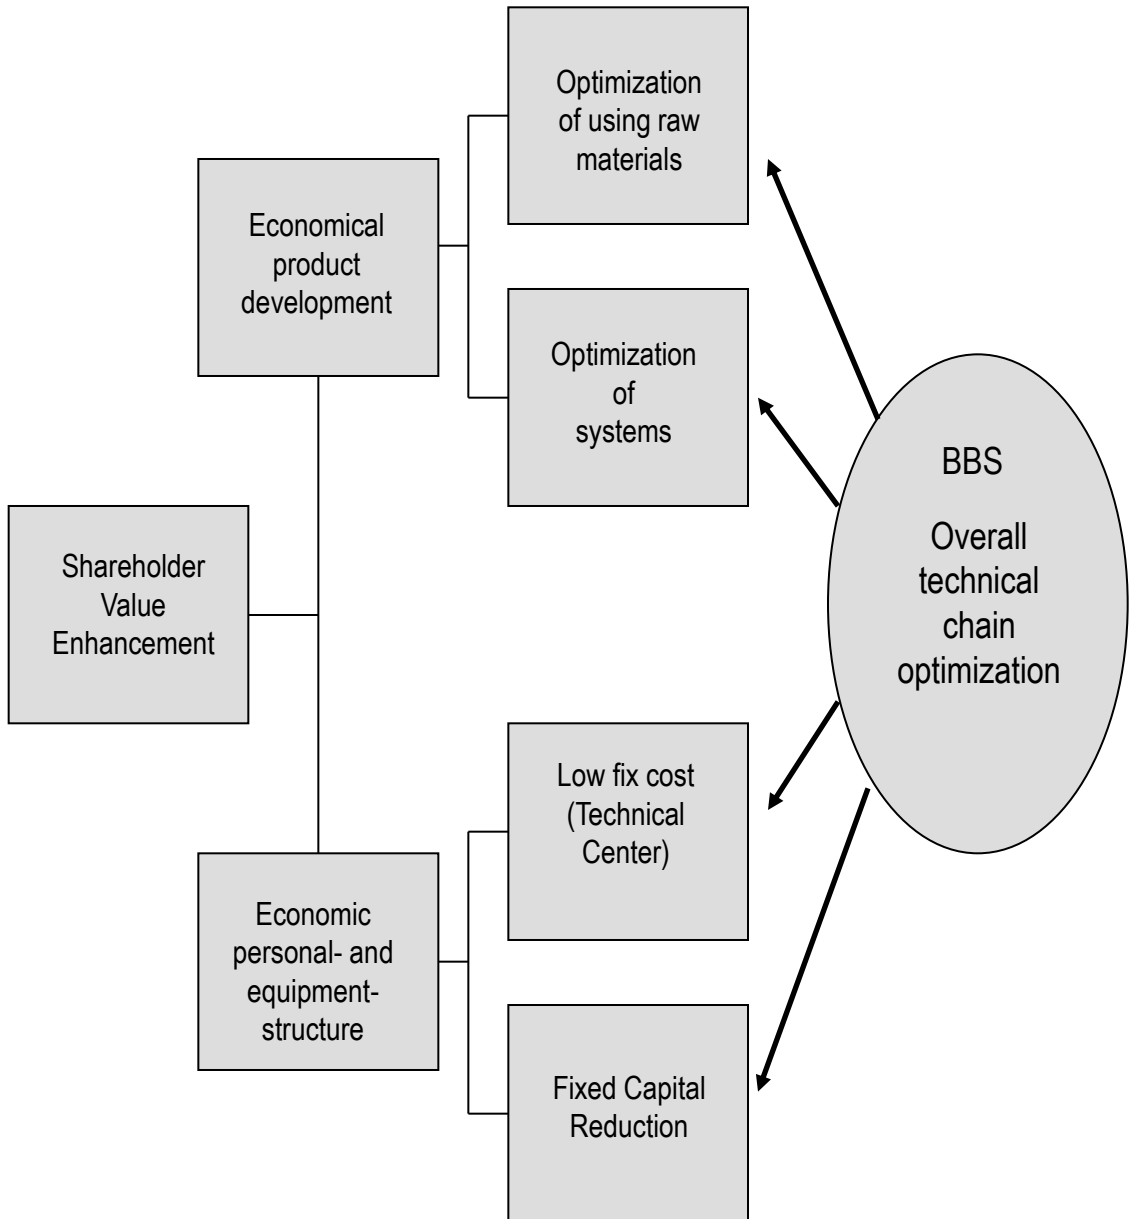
Shareholder Value Enhancement

Economical product development

Optimization of using raw materials

Optimization of systems

Economic personal- and equipment-structure

Low fix cost (Technical Center)

Fixed Capital Reduction

BBS

Overall technical chain optimization